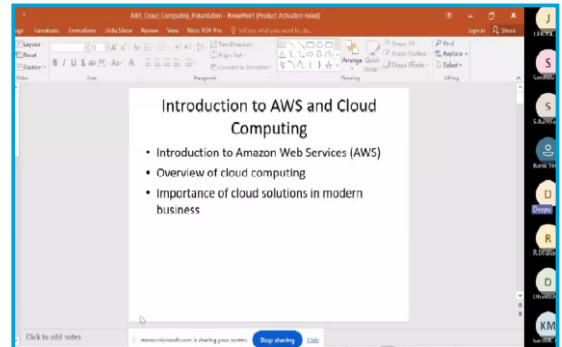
AWS_Cloud_Computing_Presentation - PowerPoint (Product Activation Failed)

Sign in Share

Design Transitions Animations Slide Show Review View Nitro PDF Pro Tell me what you want to do...

Layout Reset Section

Slides Font Paragraph Drawing Editing

Text Direction Align Text Convert to SmartArt

Arrange Quick Styles Shape Fill Shape Outline Shape Effects

Find Replace Select

Introduction to AWS and Cloud Computing

• Introduction to Amazon Web Services (AWS)
• Overview of cloud computing
• Importance of cloud solutions in modern business

Click to add notes

teams.microsoft.com is sharing your screen. Stop sharing Hide

J
S
S
S.Ramesh
D
Deepa
R
D
KM